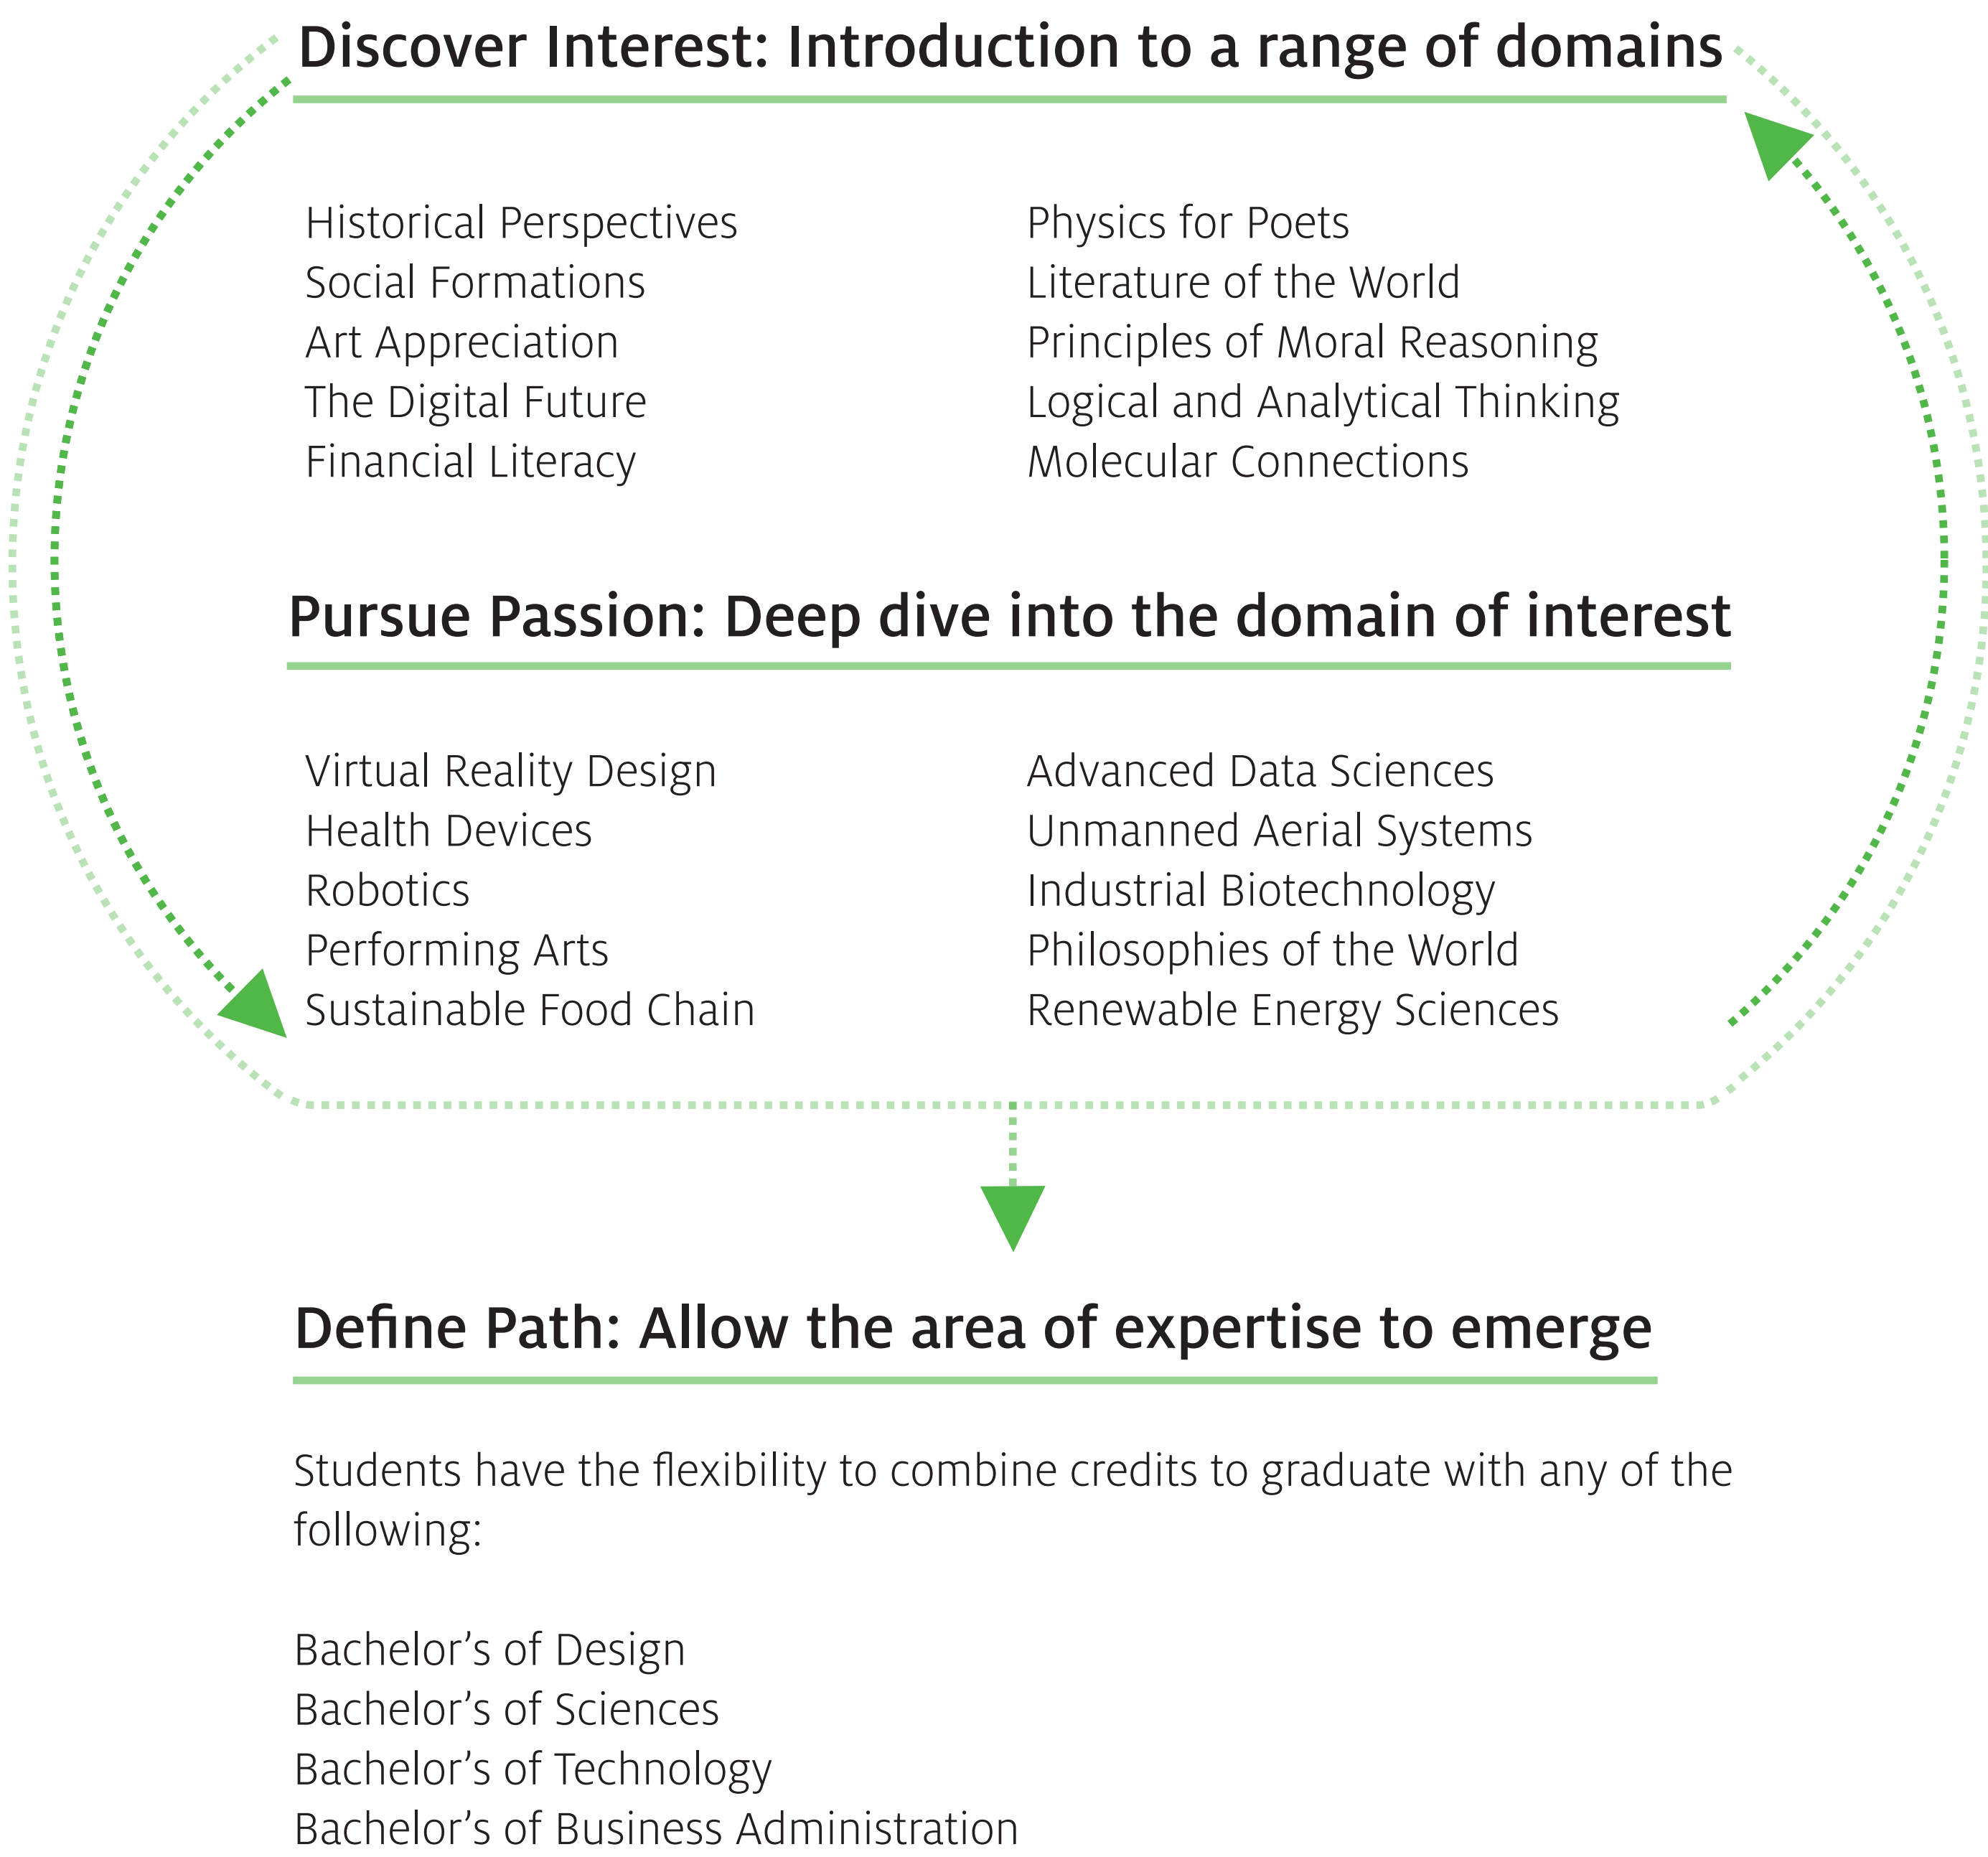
Discover Interest: Introduction to a range of domains

Historical Perspectives
Social Formations
Art Appreciation
The Digital Future
Financial Literacy

Physics for Poets
Literature of the World
Principles of Moral Reasoning
Logical and Analytical Thinking
Molecular Connections

Pursue Passion: Deep dive into the domain of interest

Virtual Reality Design
Health Devices
Robotics
Performing Arts
Sustainable Food Chain

Advanced Data Sciences
Unmanned Aerial Systems
Industrial Biotechnology
Philosophies of the World
Renewable Energy Sciences

Define Path: Allow the area of expertise to emerge

Students have the flexibility to combine credits to graduate with any of the following:

Bachelor’s of Design
Bachelor’s of Sciences
Bachelor’s of Technology
Bachelor’s of Business Administration